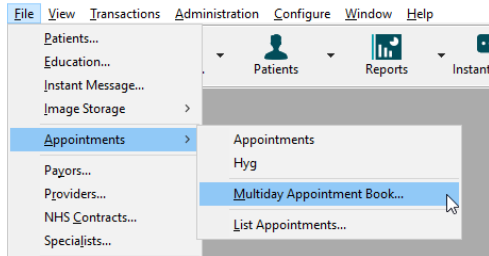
File View Transactions Administration Configure Window Help

Patients...
Education...
Instant Message...
Image Storage
Appointments
Payors...
Providers...
NHS Contracts...
Specialists...

Patients
Reports
Instant

Appointments
Hyg
Multiday Appointment Book...
List Appointments...